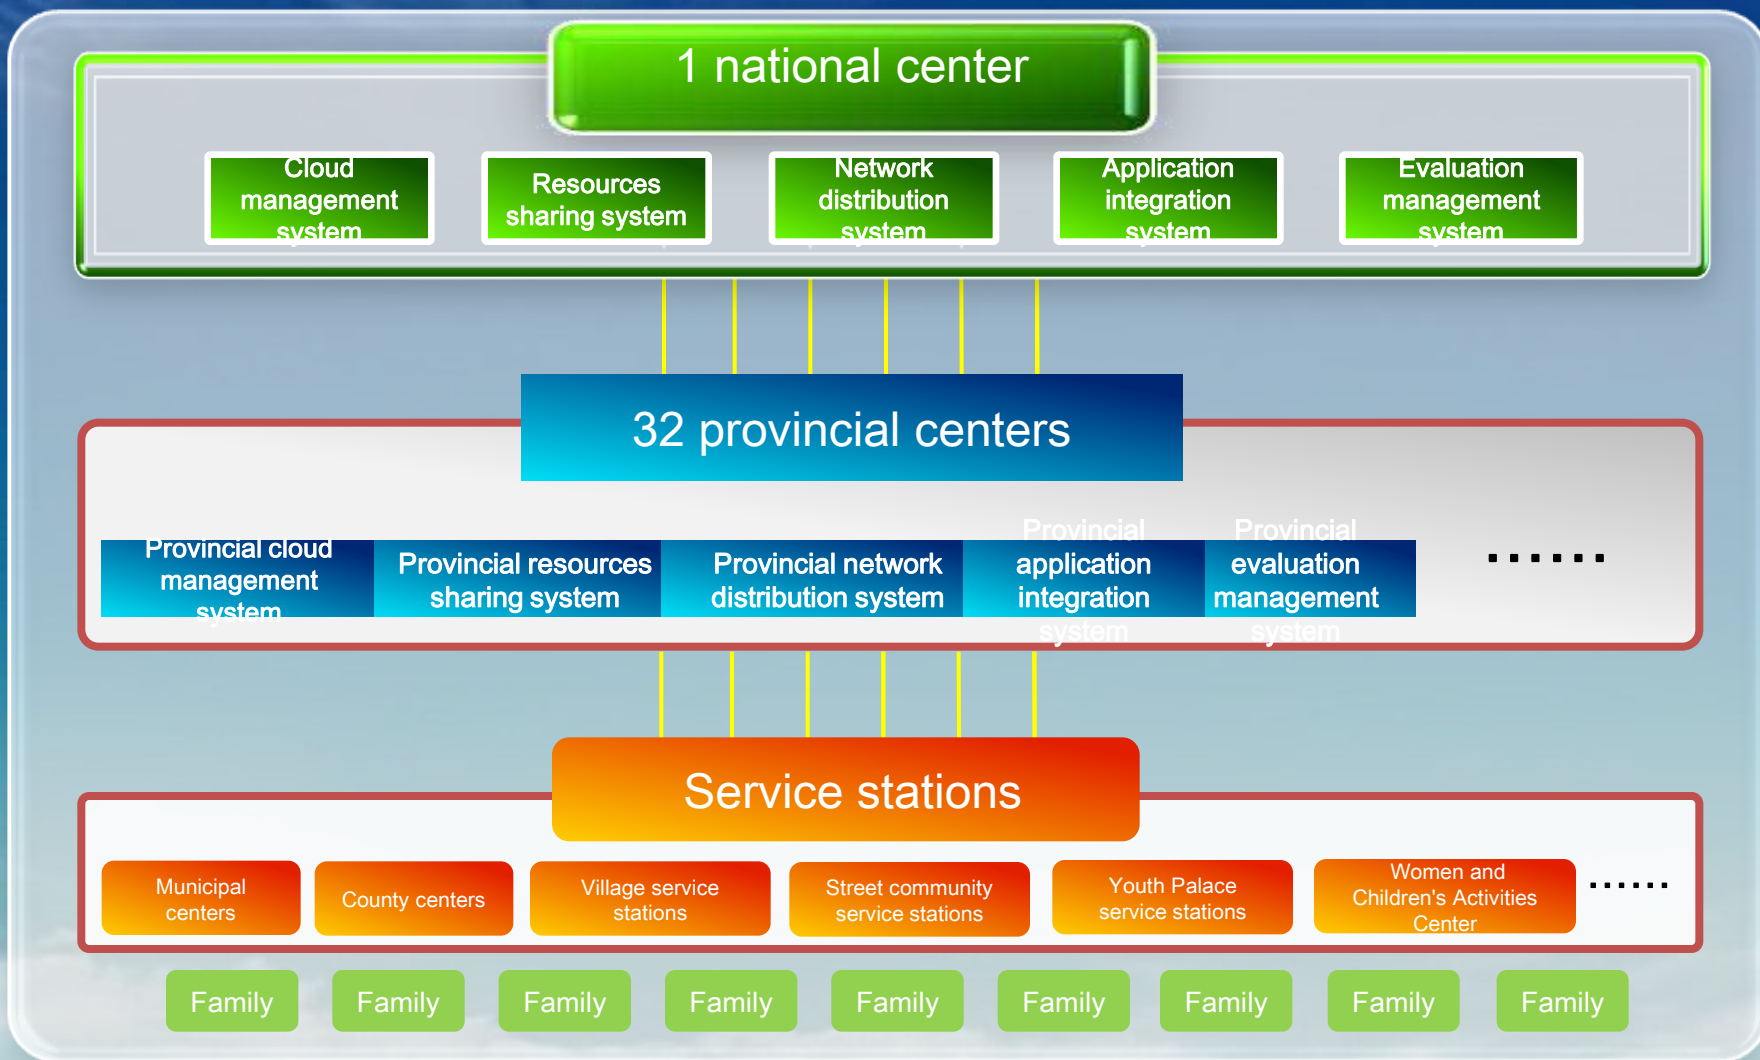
1 national center

Cloud management system

Resources sharing system

Network distribution system

Application integration system

Evaluation management system

32 provincial centers

Provincial cloud management system

Provincial resources sharing system

Provincial network distribution system

Provincial application integration system

Provincial evaluation management system

......

Service stations

Municipal centers

County centers

Village service stations

Street community service stations

Youth Palace service stations

Women and Children's Activities Center

......

Family

Family

Family

Family

Family

Family

Family

Family

Family